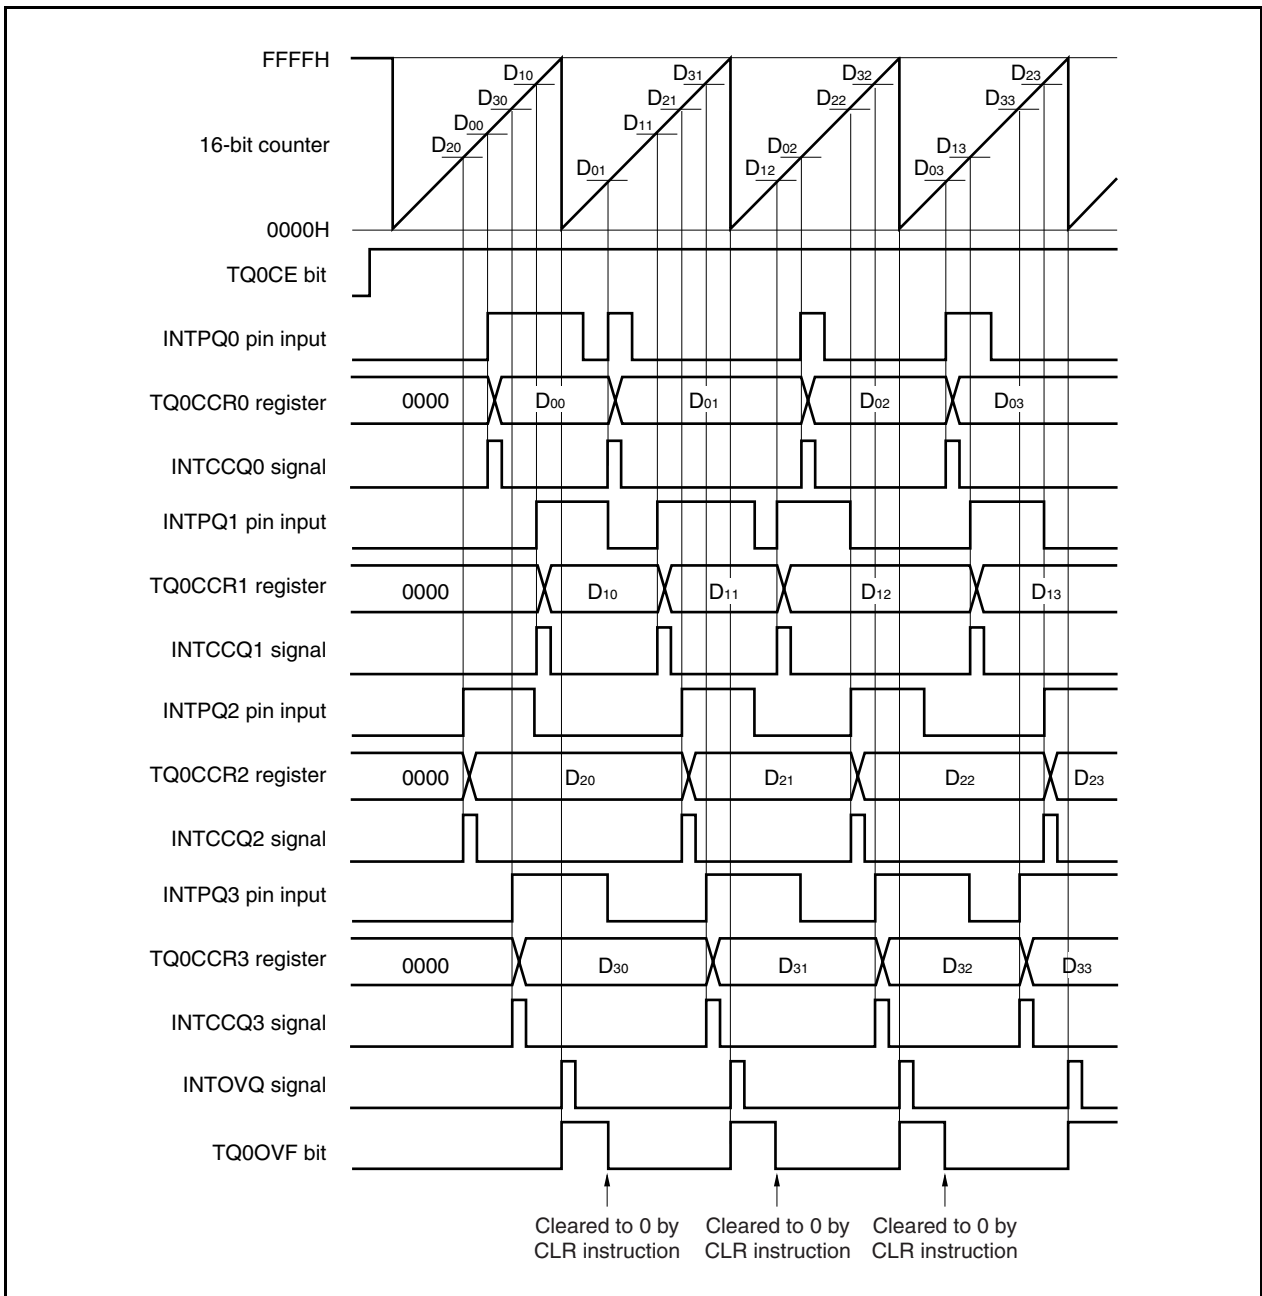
FFFFH

16-bit counter

0000H

$D_{10}$ $D_{30}$ $D_{00}$ $D_{20}$ $D_{31}$ $D_{21}$ $D_{11}$ $D_{01}$ $D_{32}$ $D_{22}$ $D_{02}$ $D_{12}$ $D_{23}$ $D_{33}$ $D_{13}$ $D_{03}$

TQ0CE bit

INTPQ0 pin input

TQ0CCR0 register 0000 $D_{00}$ $D_{01}$ $D_{02}$ $D_{03}$

INTCCQ0 signal

INTPQ1 pin input

TQ0CCR1 register 0000 $D_{10}$ $D_{11}$ $D_{12}$ $D_{13}$

INTCCQ1 signal

INTPQ2 pin input

TQ0CCR2 register 0000 $D_{20}$ $D_{21}$ $D_{22}$ $D_{23}$

INTCCQ2 signal

INTPQ3 pin input

TQ0CCR3 register 0000 $D_{30}$ $D_{31}$ $D_{32}$ $D_{33}$

INTCCQ3 signal

INTOVQ signal

TQ0OVF bit

Cleared to 0 by CLR instruction

Cleared to 0 by CLR instruction

Cleared to 0 by CLR instruction